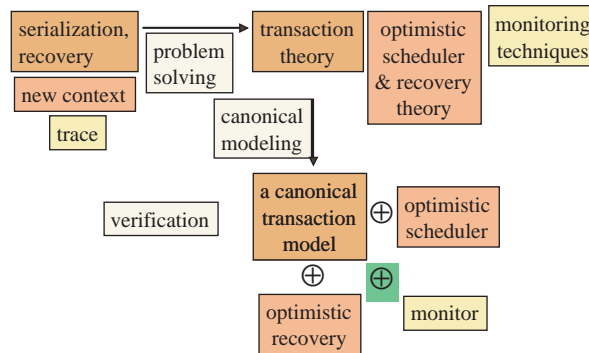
serialization, recovery

problem solving

transaction theory

optimistic scheduler & recovery theory

monitoring techniques

new context

trace

canonical modeling

verification

a canonical transaction model

$\oplus$

optimistic scheduler

$\oplus$

$\oplus$

optimistic recovery

monitor